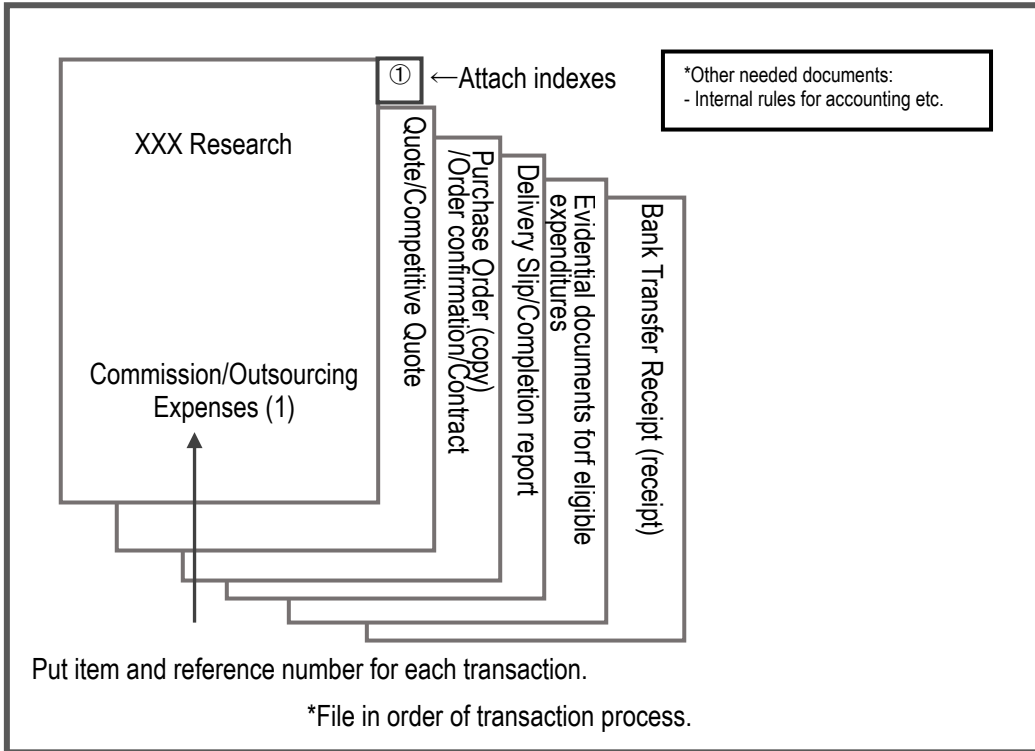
① ←Attach indexes

*Other needed documents:
- Internal rules for accounting etc.

XXX Research

Commission/Outsourcing Expenses (1)

Quote/Competitive Quote

Purchase Order (copy) /Order confirmation/Contract

Delivery Slip/Completion report

Evidential documents forf eligible expenditures

Bank Transfer Receipt (receipt)

Put item and reference number for each transaction.

*File in order of transaction process.